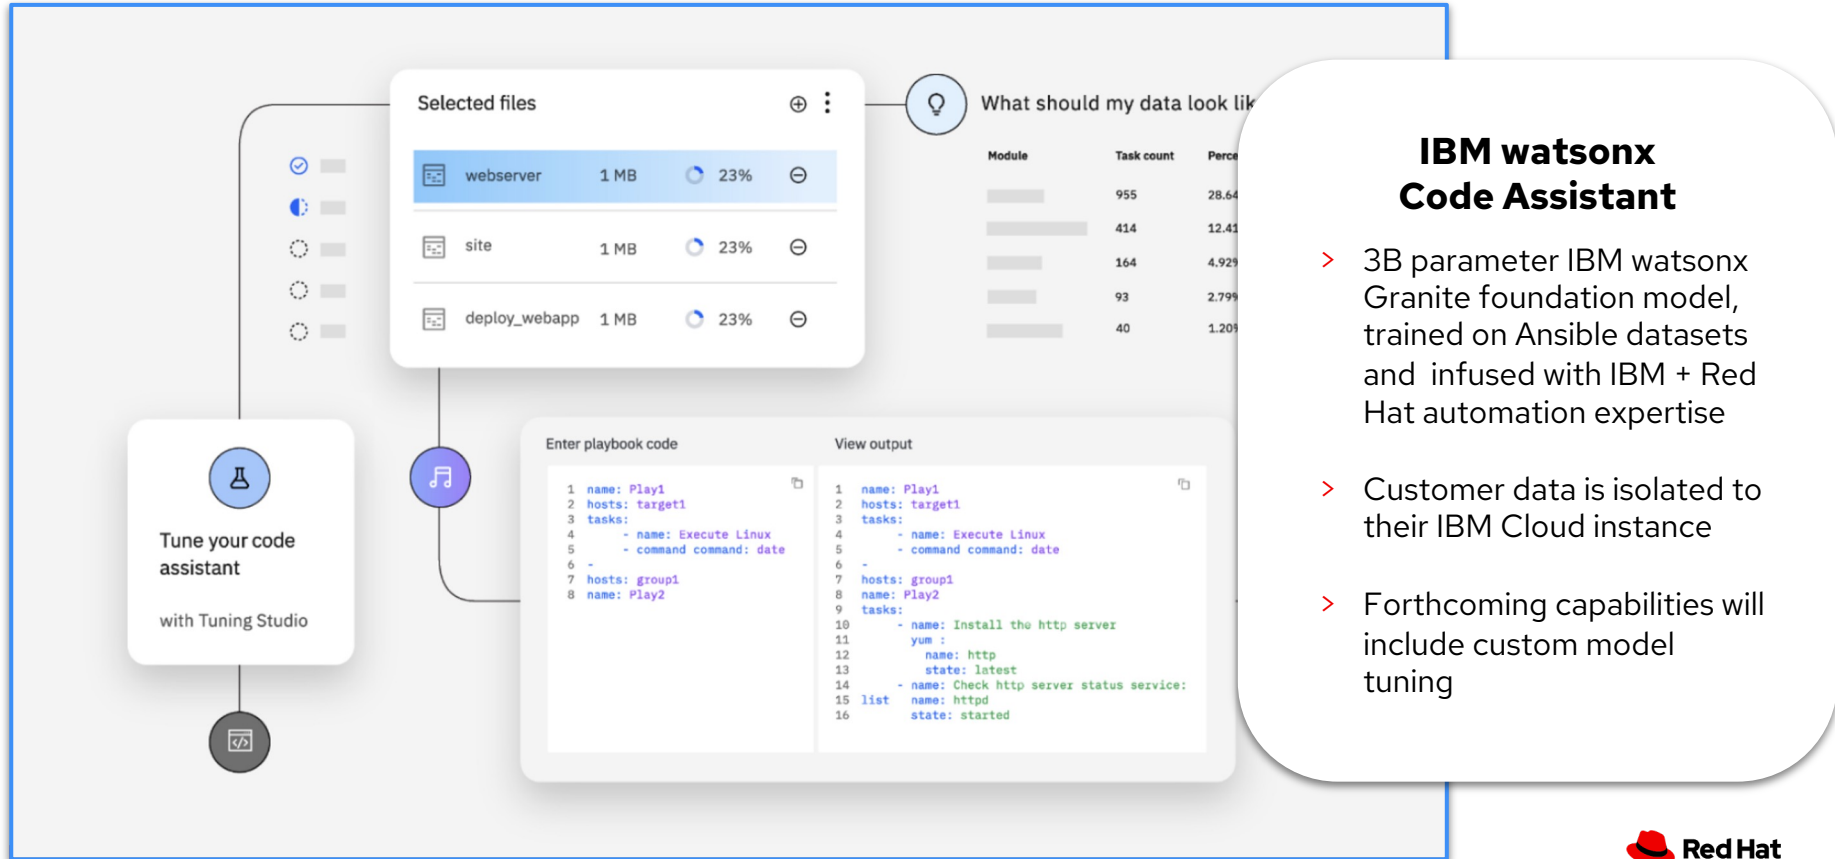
Selected files

| webserver | 1 MB | 23% |
|---|---|---|
| site | 1 MB | 23% |
| deploy_webapp | 1 MB | 23% |

What should my data look lik

| Module | Task count | Perce |
|---|---|---|
| | 955 | 28.64 |
| | 414 | 12.41 |
| | 164 | 4.92 |
| | 93 | 2.79 |
| | 40 | 1.20 |

Tune your code assistant

with Tuning Studio

Enter playbook code

1 name: Play1
2 hosts: target1
3 tasks:
4 - name: Execute Linux
5 - command command: date
6 -
7 hosts: group1
8 name: Play2

View output

1 name: Play1
2 hosts: target1
3 tasks:
4 - name: Execute Linux
5 - command command: date
6 -
7 hosts: group1
8 name: Play2
9 tasks:
10 - name: Install the http server
11 yum :
12 name: http
13 state: latest
14 - name: Check http server status service:
15 list name: httpd
16 state: started

IBM watsonx Code Assistant

› 3B parameter IBM watsonx Granite foundation model, trained on Ansible datasets and infused with IBM + Red Hat automation expertise

› Customer data is isolated to their IBM Cloud instance

› Forthcoming capabilities will include custom model tuning

Red Hat